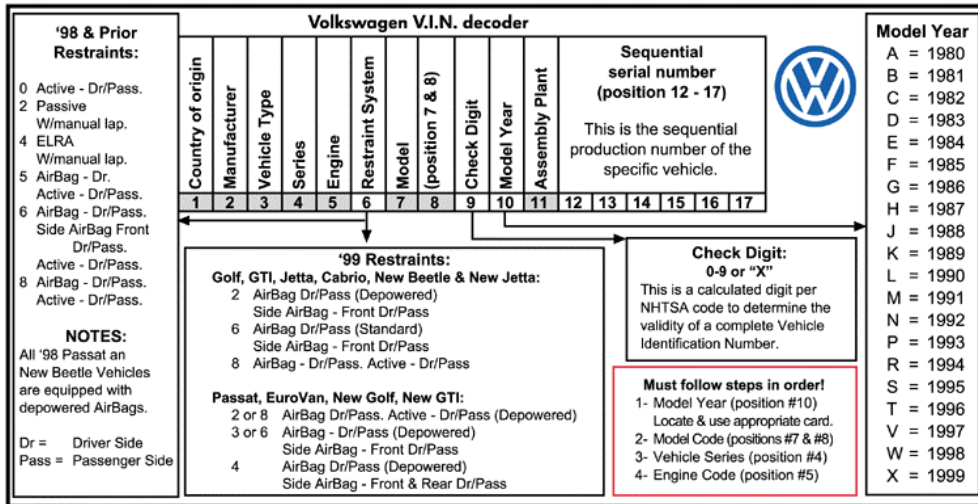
Volkswagen V.I.N. decoder

'98 & Prior Restraints:

0 Active - Dr/Pass.
2 Passive W/manual lap.
4 ELRA W/manual lap.
5 AirBag - Dr. Active - Dr/Pass.
6 AirBag - Dr/Pass. Side AirBag Front Dr/Pass. Active - Dr/Pass.
8 AirBag - Dr/Pass. Active - Dr/Pass.

NOTES:
All '98 Passat an New Beetle Vehicles are equipped with depowered AirBags.

Dr = Driver Side
Pass = Passenger Side

| Country of origin | Manufacturer | Vehicle Type | Series | Engine | Restraint System | Model | (position 7 & 8) | Check Digit | Model Year | Assembly Plant | | | | | | |
|---|---|---|---|---|---|---|---|---|---|---|---|---|---|---|---|---|
| 1 | 2 | 3 | 4 | 5 | 6 | 7 | 8 | 9 | 10 | 11 | 12 | 13 | 14 | 15 | 16 | 17 |

Sequential serial number (position 12 - 17)
This is the sequential production number of the specific vehicle.

'99 Restraints:
Golf, GTI, Jetta, Cabrio, New Beetle & New Jetta:
2 AirBag Dr/Pass (Depowered) Side AirBag - Front Dr/Pass
6 AirBag Dr/Pass (Standard) Side AirBag - Front Dr/Pass
8 AirBag - Dr/Pass. Active - Dr/Pass

Passat, EuroVan, New Golf, New GTI:
2 or 8 AirBag Dr/Pass. Active - Dr/Pass (Depowered)
3 or 6 AirBag - Dr/Pass (Depowered) Side AirBag - Front Dr/Pass
4 AirBag Dr/Pass (Depowered) Side AirBag - Front & Rear Dr/Pass

Check Digit:
0-9 or "X"
This is a calculated digit per NHTSA code to determine the validity of a complete Vehicle Identification Number.

Must follow steps in order!
1- Model Year (position #10) Locate & use appropriate card.
2- Model Code (positions #7 & #8)
3- Vehicle Series (position #4)
4- Engine Code (position #5)

Model Year
A = 1980
B = 1981
C = 1982
D = 1983
E = 1984
F = 1985
G = 1986
H = 1987
J = 1988
K = 1989
L = 1990
M = 1991
N = 1992
P = 1993
R = 1994
S = 1995
T = 1996
V = 1997
W = 1998
X = 1999